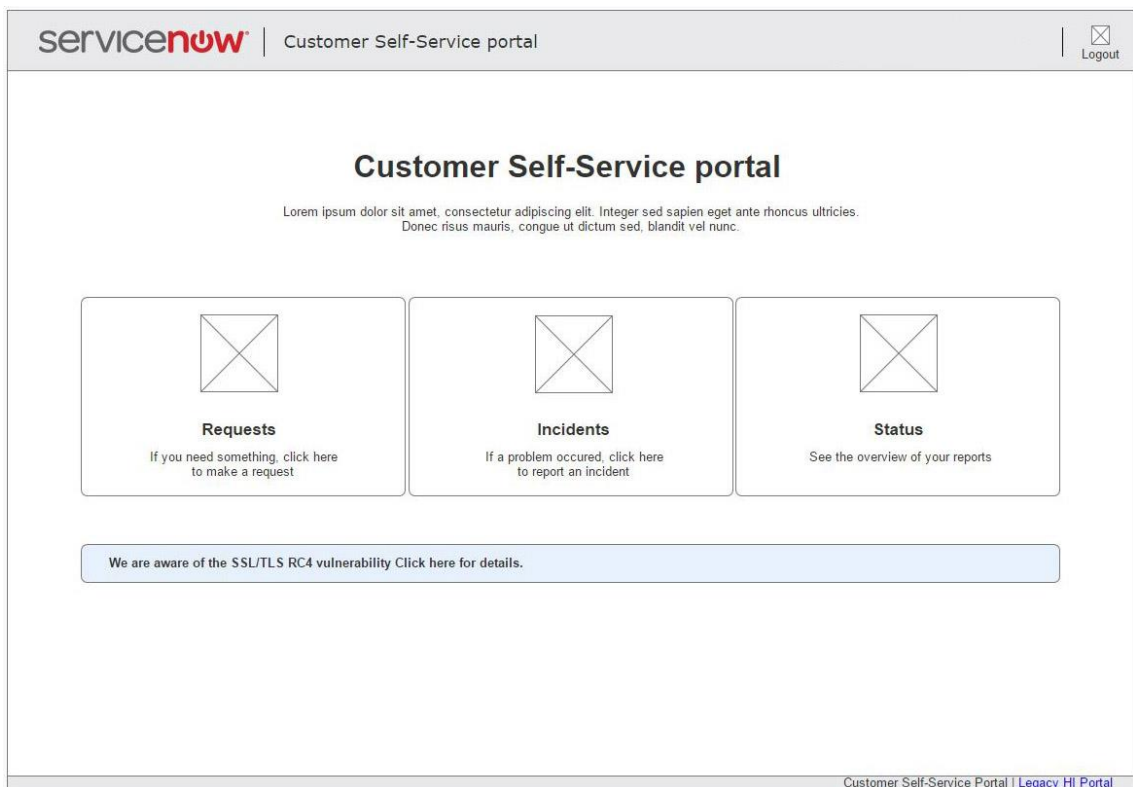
servicenow | Customer Self-Service portal

Logout

Customer Self-Service portal

Lorem ipsum dolor sit amet, consectetur adipiscing elit. Integer sed sapien eget ante rhoncus ultricies. Donec risus mauris, congue ut dictum sed, blandit vel nunc.

Requests
If you need something, click here to make a request

Incidents
If a problem occured, click here to report an incident

Status
See the overview of your reports

We are aware of the SSL/TLS RC4 vulnerability Click here for details.

Customer Self-Service Portal | Legacy HI Portal